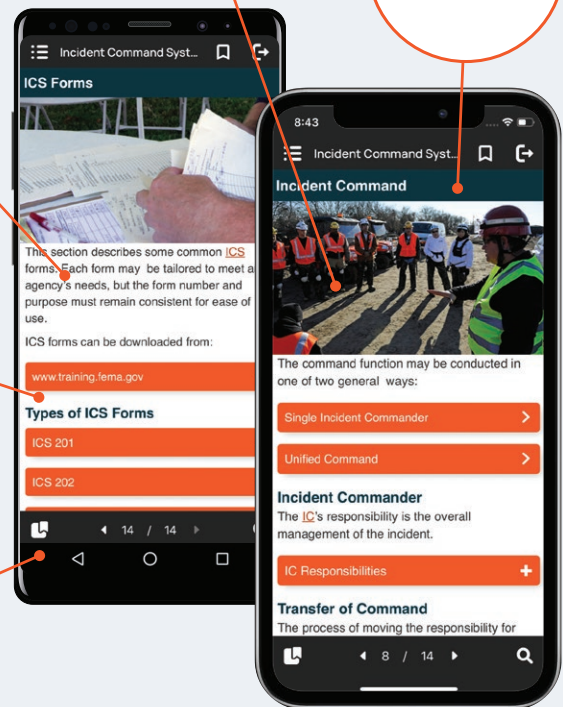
Incident Command Syst...

ICS Forms

This section describes some common ICS forms. Each form may be tailored to meet an agency's needs, but the form number and purpose must remain consistent for ease of use.

ICS forms can be downloaded from:

www.training.fema.gov

Types of ICS Forms

ICS 201

ICS 202

14 / 14

8:43

Incident Command Syst...

Incident Command

The command function may be conducted in one of two general ways:

Single Incident Commander

Unified Command

Incident Commander

The IC's responsibility is the overall management of the incident.

IC Responsibilities

Transfer of Command

The process of moving the responsibility for

8 / 14